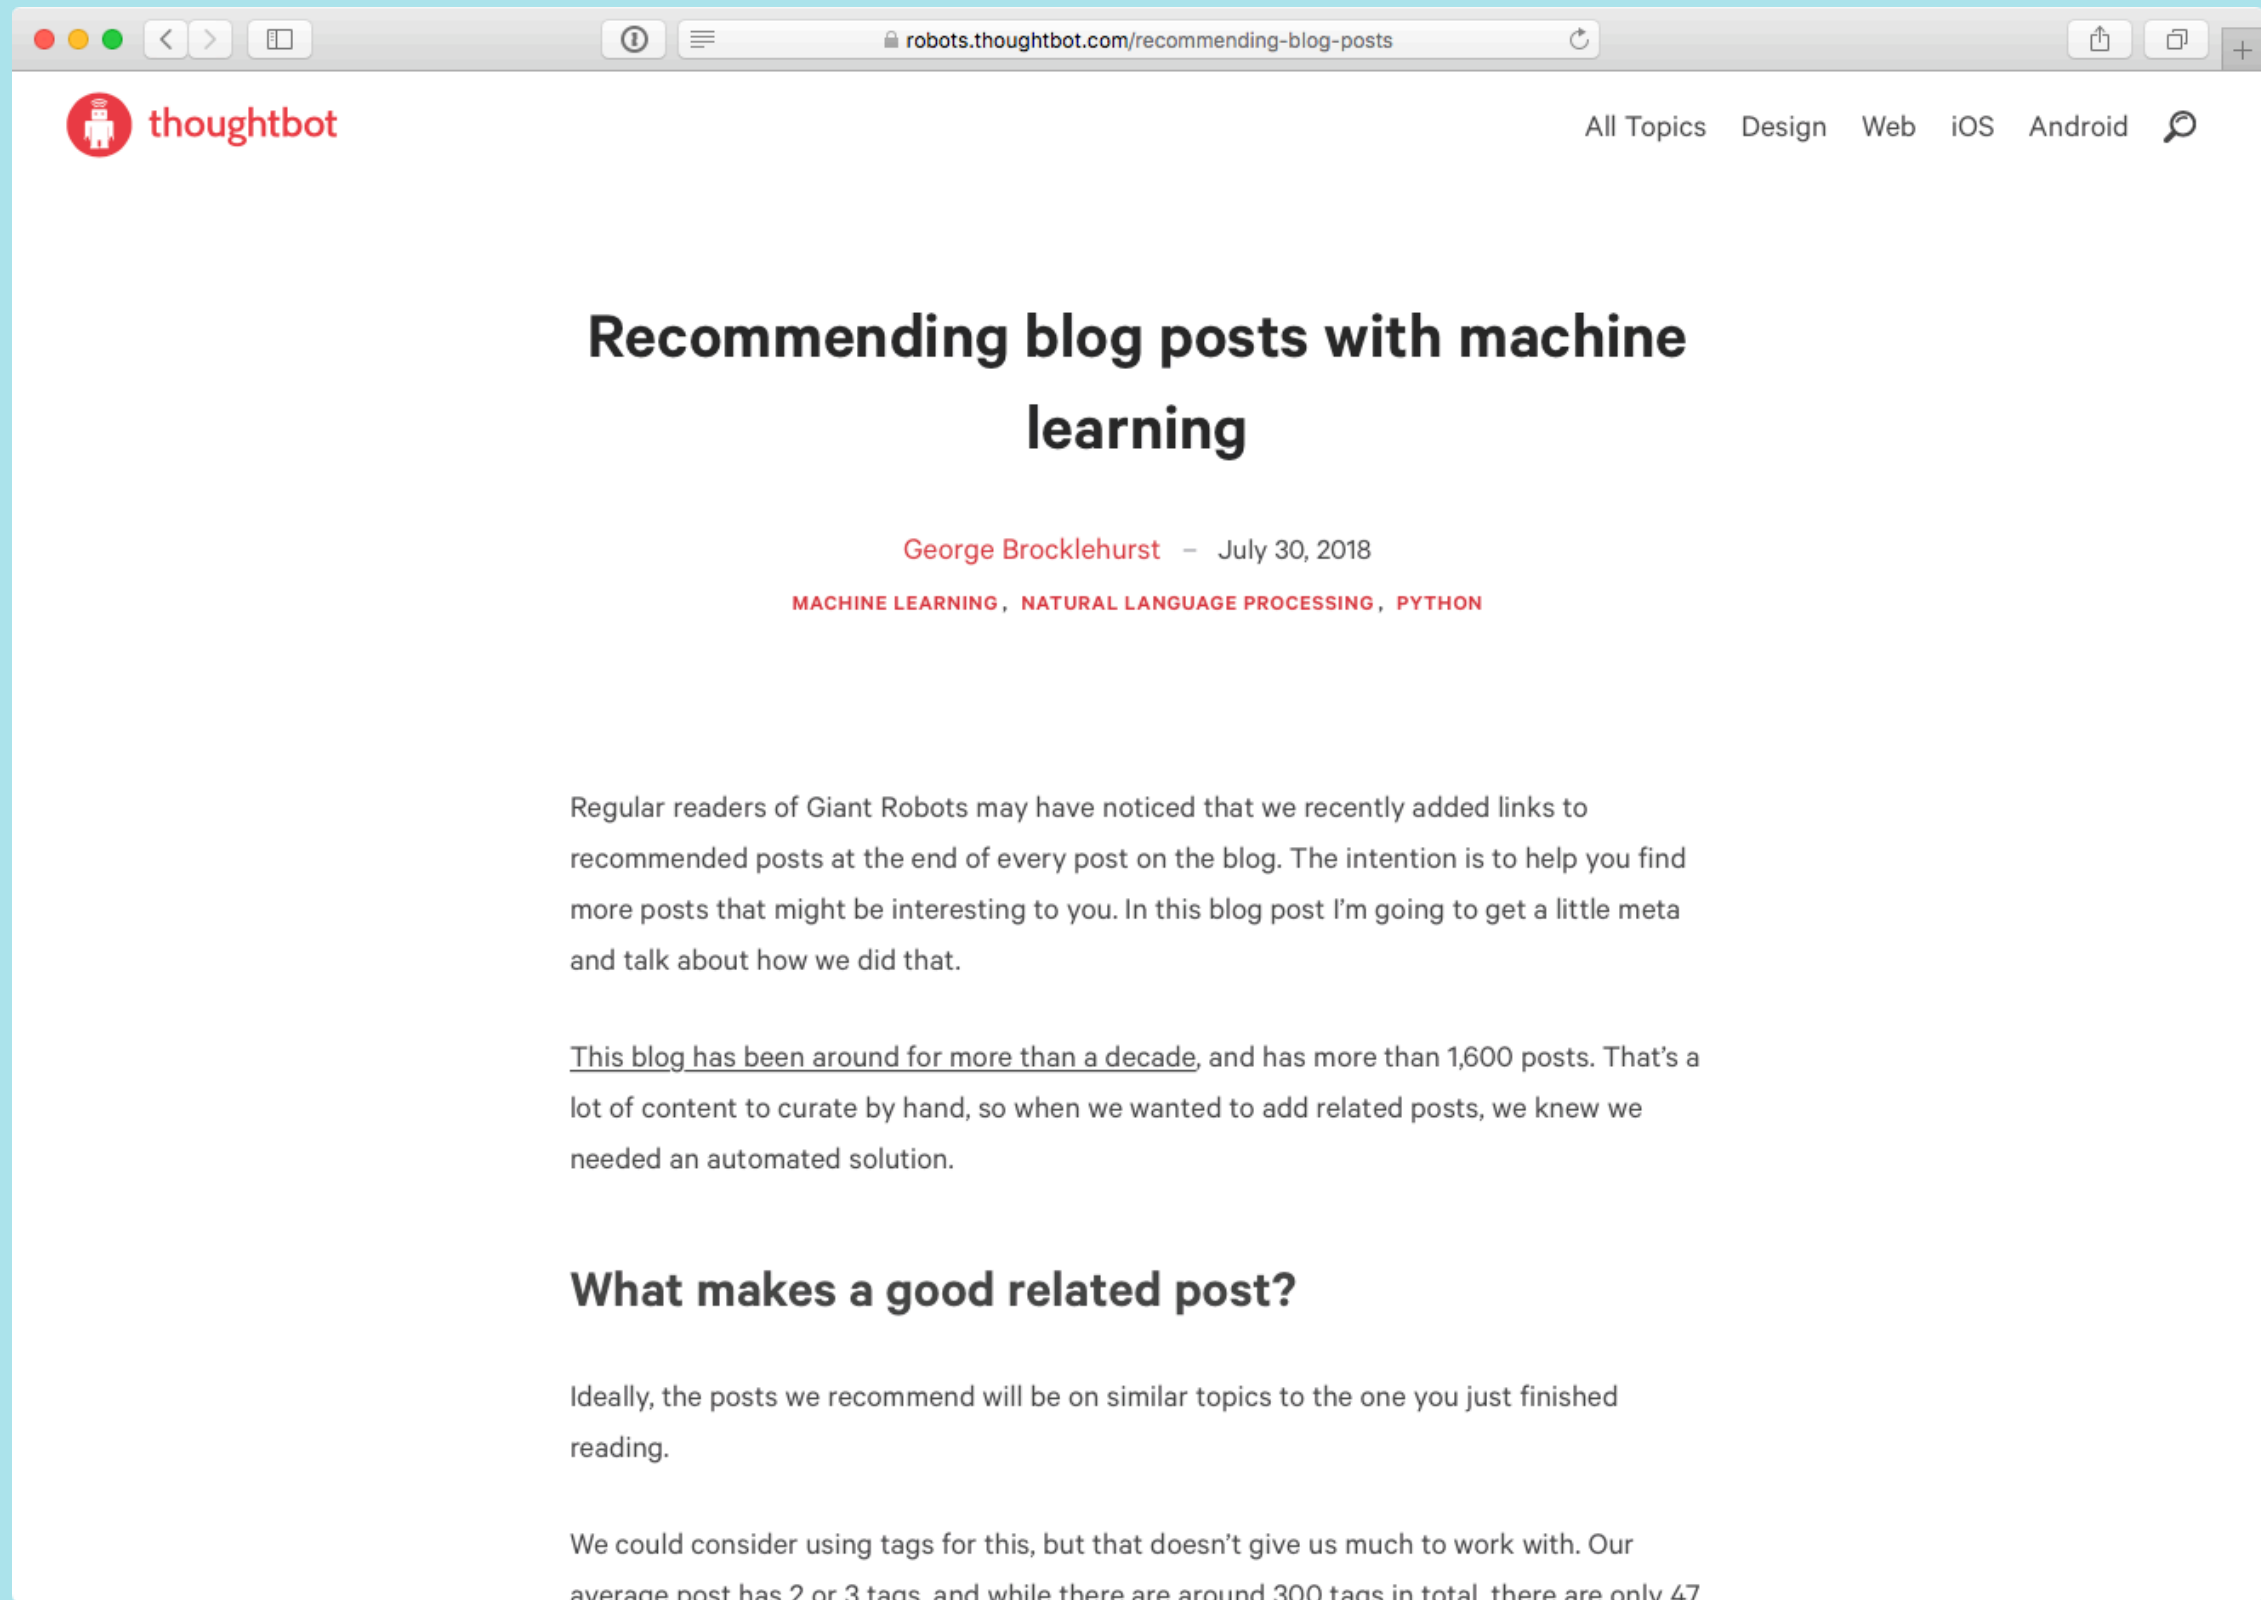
robots.thoughtbot.com/recommending-blog-posts

thoughtbot

All Topics Design Web iOS Android

Recommending blog posts with machine learning

George Brocklehurst – July 30, 2018

MACHINE LEARNING, NATURAL LANGUAGE PROCESSING, PYTHON

Regular readers of Giant Robots may have noticed that we recently added links to recommended posts at the end of every post on the blog. The intention is to help you find more posts that might be interesting to you. In this blog post I'm going to get a little meta and talk about how we did that.

This blog has been around for more than a decade, and has more than 1,600 posts. That's a lot of content to curate by hand, so when we wanted to add related posts, we knew we needed an automated solution.

What makes a good related post?

Ideally, the posts we recommend will be on similar topics to the one you just finished reading.

We could consider using tags for this, but that doesn't give us much to work with. Our average post has 2 or 3 tags, and while there are around 300 tags in total, there are only 47 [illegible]